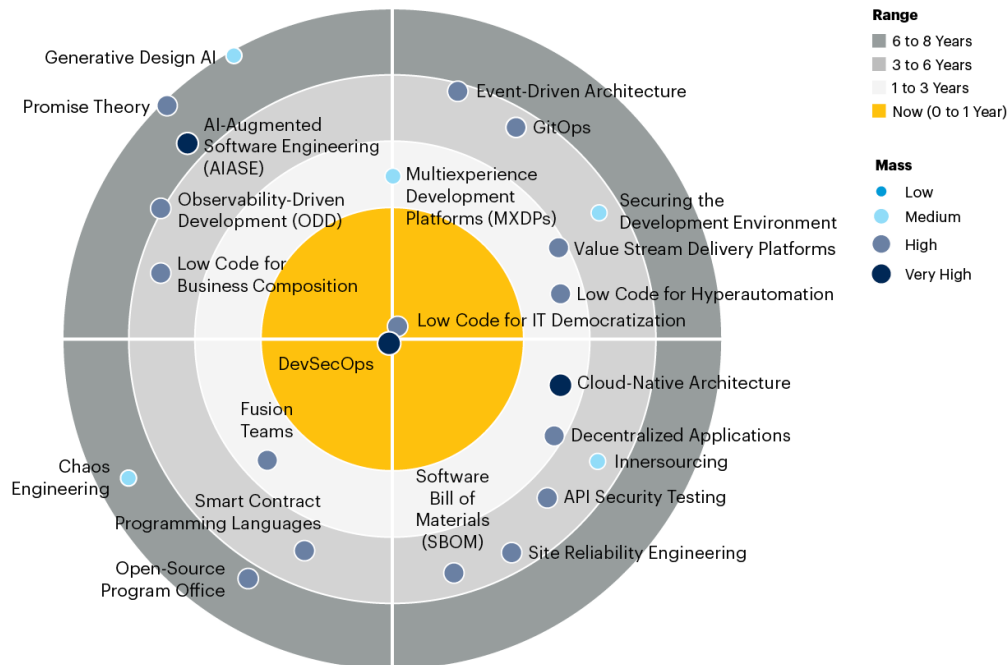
Range
6 to 8 Years
3 to 6 Years
1 to 3 Years
Now (0 to 1 Year)

Mass
Low
Medium
High
Very High

Generative Design AI
Promise Theory
AI-Augmented Software Engineering (AIASE)
Observability-Driven Development (ODD)
Low Code for Business Composition
Event-Driven Architecture
GitOps
Multiexperience Development Platforms (MXDPs)
Securing the Development Environment
Value Stream Delivery Platforms
Low Code for Hyperautomation
Low Code for IT Democratization
DevSecOps
Cloud-Native Architecture
Fusion Teams
Decentralized Applications
Innersourcing
Chaos Engineering
Smart Contract Programming Languages
Software Bill of Materials (SBOM)
API Security Testing
Site Reliability Engineering
Open-Source Program Office